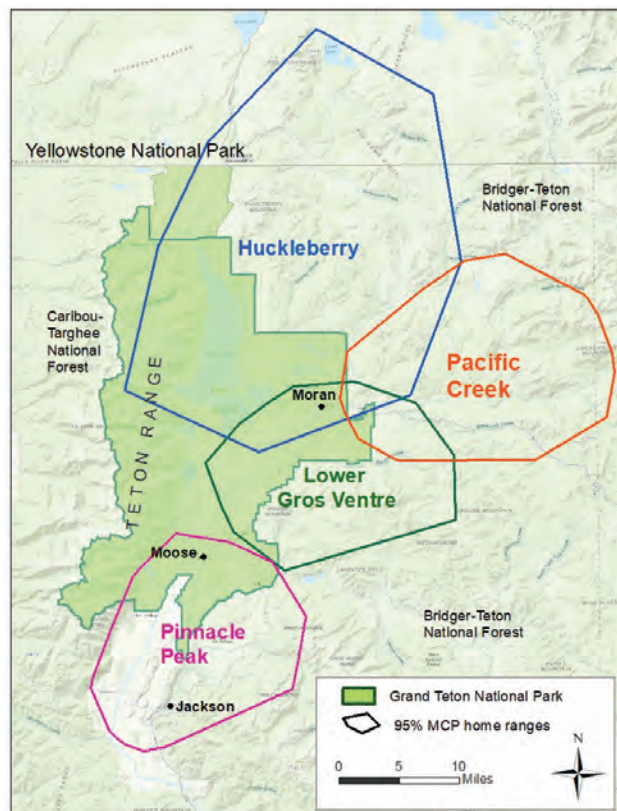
Yellowstone National Park

Bridger-Teton National Forest

Huckleberry

Caribou-Targhee National Forest

TETON RANGE

Pacific Creek

Moran

Lower Gros Ventre

Moose

Pinnacle Peak

Bridger-Teton National Forest

Jackson

Grand Teton National Park

95% MCP home ranges

0 5 10 Miles

N